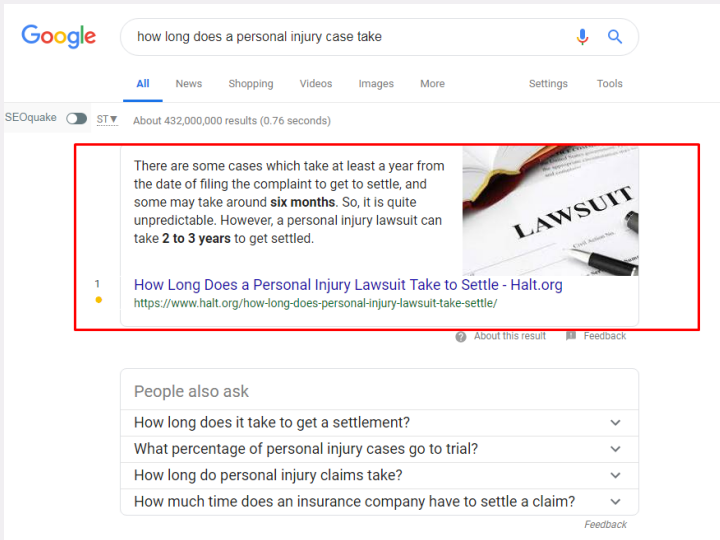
Google

how long does a personal injury case take

All News Shopping Videos Images More Settings Tools

SEOquake ST▼ About 432,000,000 results (0.76 seconds)

There are some cases which take at least a year from the date of filing the complaint to get to settle, and some may take around **six months**. So, it is quite unpredictable. However, a personal injury lawsuit can take **2 to 3 years** to get settled.

LAWSUIT

1

How Long Does a Personal Injury Lawsuit Take to Settle - Halt.org
https://www.halt.org/how-long-does-personal-injury-lawsuit-take-settle/

About this result Feedback

People also ask

How long does it take to get a settlement?

What percentage of personal injury cases go to trial?

How long do personal injury claims take?

How much time does an insurance company have to settle a claim?

Feedback